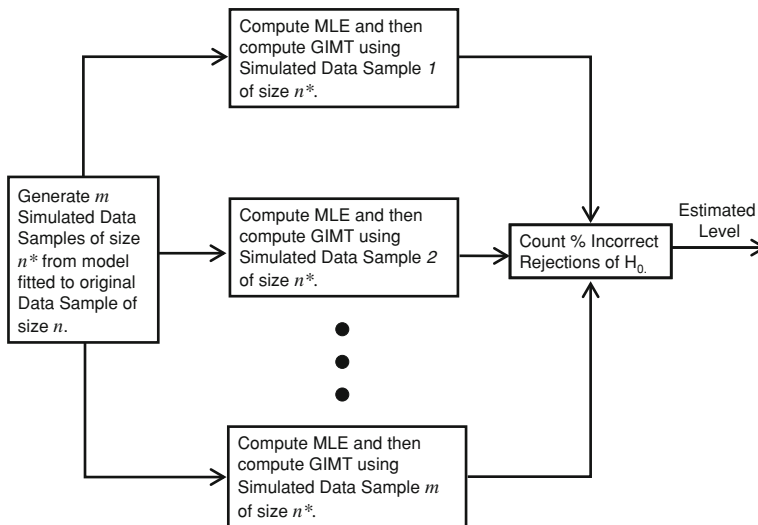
Compute MLE and then compute GIMT using Simulated Data Sample *1* of size $n^*$.

Generate $m$ Simulated Data Samples of size $n^*$ from model fitted to original Data Sample of size $n$.

Compute MLE and then compute GIMT using Simulated Data Sample *2* of size $n^*$.

Count % Incorrect Rejections of $H_{0.}$

Estimated Level

Compute MLE and then compute GIMT using Simulated Data Sample $m$ of size $n^*$.